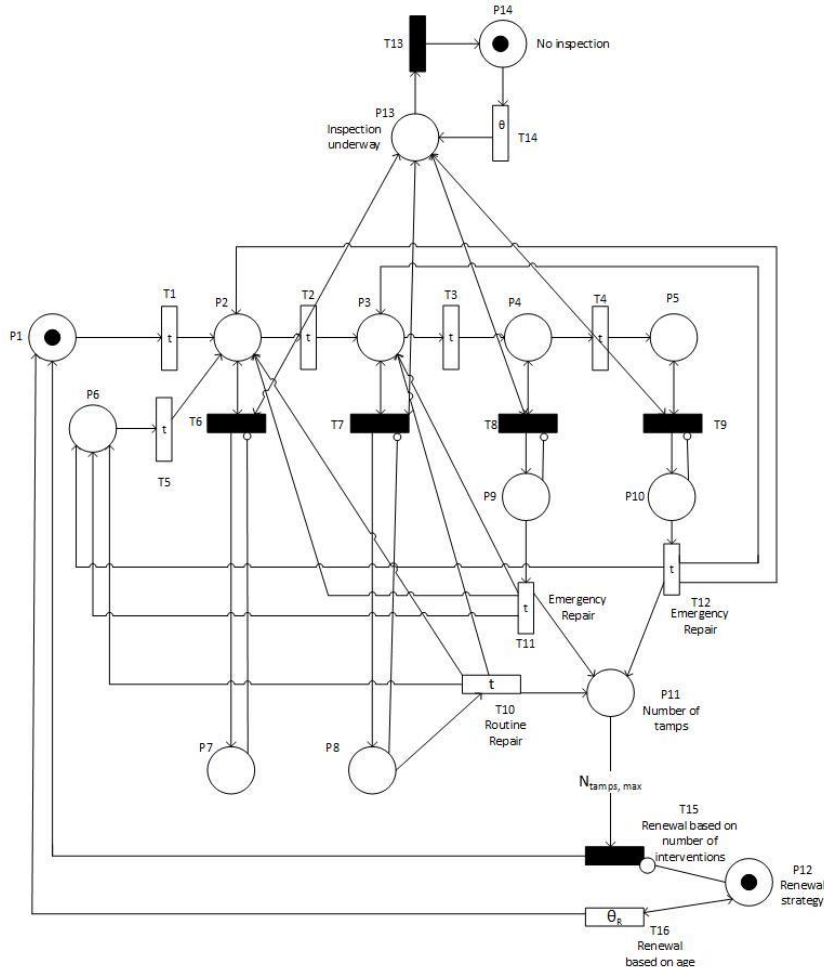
T13
P14
No inspection
θ
T14
P13
Inspection underway
T1
P2
T2
P3
T3
P4
T4
P5
P1
t
t
t
t
P6
t
T5
T6
T7
T8
T9
P9
P10
t
T12
Emergency Repair
t
T11
Emergency Repair
t
T10
Routine Repair
P11
Number of tamps
P7
P8
$N_{tamps, max}$
T15
Renewal based on number of interventions
P12
Renewal strategy
$\theta_R$
T16
Renewal based on age